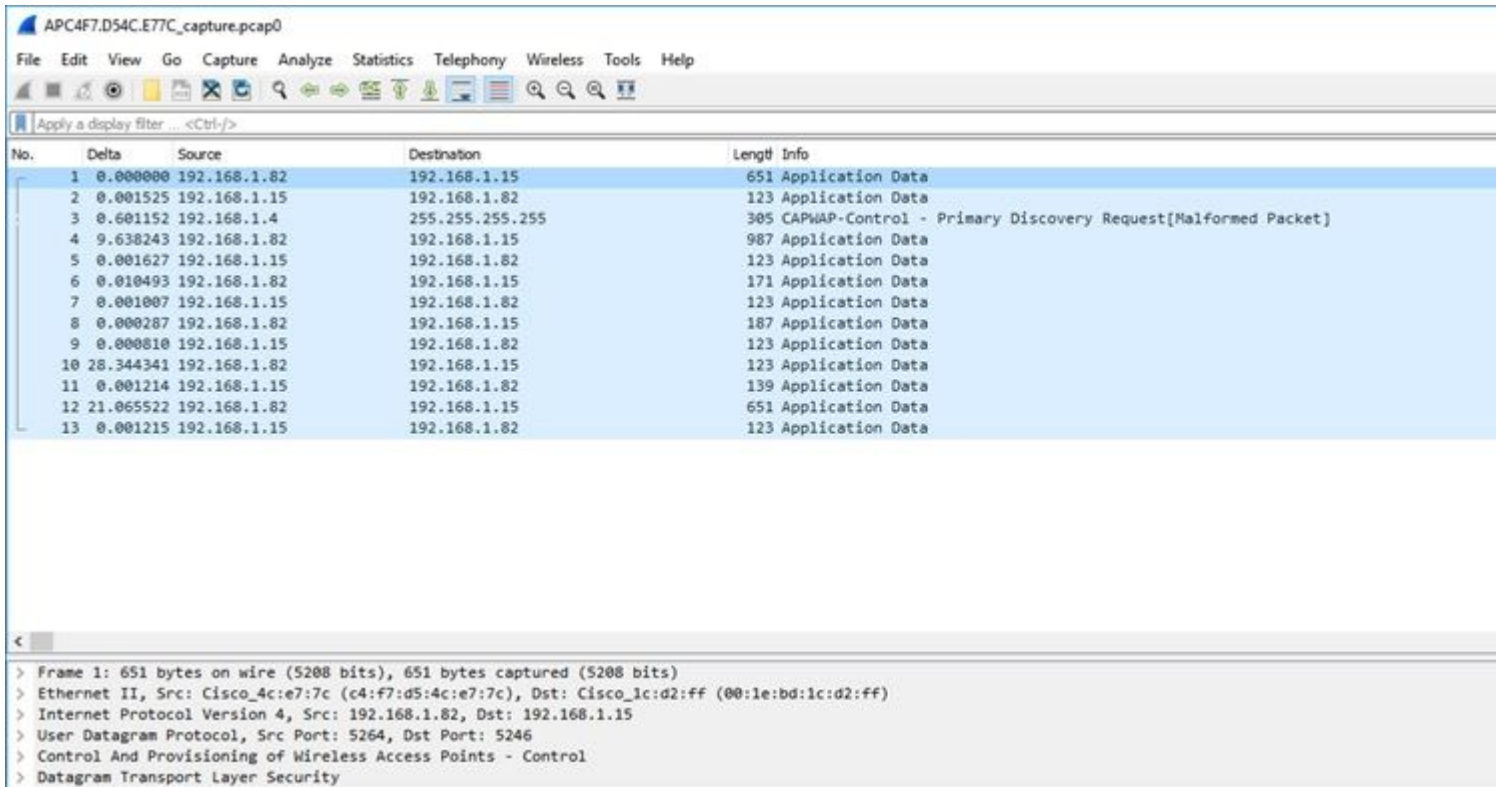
APC4F7.D54C.E77C_capture.pcap0

File Edit View Go Capture Analyze Statistics Telephony Wireless Tools Help

Apply a display filter ... <Ctrl-/>

| No. | Delta | Source | Destination | Length | Info |
|---|---|---|---|---|---|
| 1 | 0.000000 | 192.168.1.82 | 192.168.1.15 | 651 | Application Data |
| 2 | 0.001525 | 192.168.1.15 | 192.168.1.82 | 123 | Application Data |
| 3 | 0.601152 | 192.168.1.4 | 255.255.255.255 | 305 | CAPWAP-Control - Primary Discovery Request[Malformed Packet] |
| 4 | 9.638243 | 192.168.1.82 | 192.168.1.15 | 987 | Application Data |
| 5 | 0.001627 | 192.168.1.15 | 192.168.1.82 | 123 | Application Data |
| 6 | 0.010493 | 192.168.1.82 | 192.168.1.15 | 171 | Application Data |
| 7 | 0.001007 | 192.168.1.15 | 192.168.1.82 | 123 | Application Data |
| 8 | 0.000287 | 192.168.1.82 | 192.168.1.15 | 187 | Application Data |
| 9 | 0.000810 | 192.168.1.15 | 192.168.1.82 | 123 | Application Data |
| 10 | 28.344341 | 192.168.1.82 | 192.168.1.15 | 123 | Application Data |
| 11 | 0.001214 | 192.168.1.15 | 192.168.1.82 | 139 | Application Data |
| 12 | 21.065522 | 192.168.1.82 | 192.168.1.15 | 651 | Application Data |
| 13 | 0.001215 | 192.168.1.15 | 192.168.1.82 | 123 | Application Data |

> Frame 1: 651 bytes on wire (5208 bits), 651 bytes captured (5208 bits)
> Ethernet II, Src: Cisco_4c:e7:7c (c4:f7:d5:4c:e7:7c), Dst: Cisco_1c:d2:ff (00:1e:bd:1c:d2:ff)
> Internet Protocol Version 4, Src: 192.168.1.82, Dst: 192.168.1.15
> User Datagram Protocol, Src Port: 5264, Dst Port: 5246
> Control And Provisioning of Wireless Access Points - Control
> Datagram Transport Layer Security